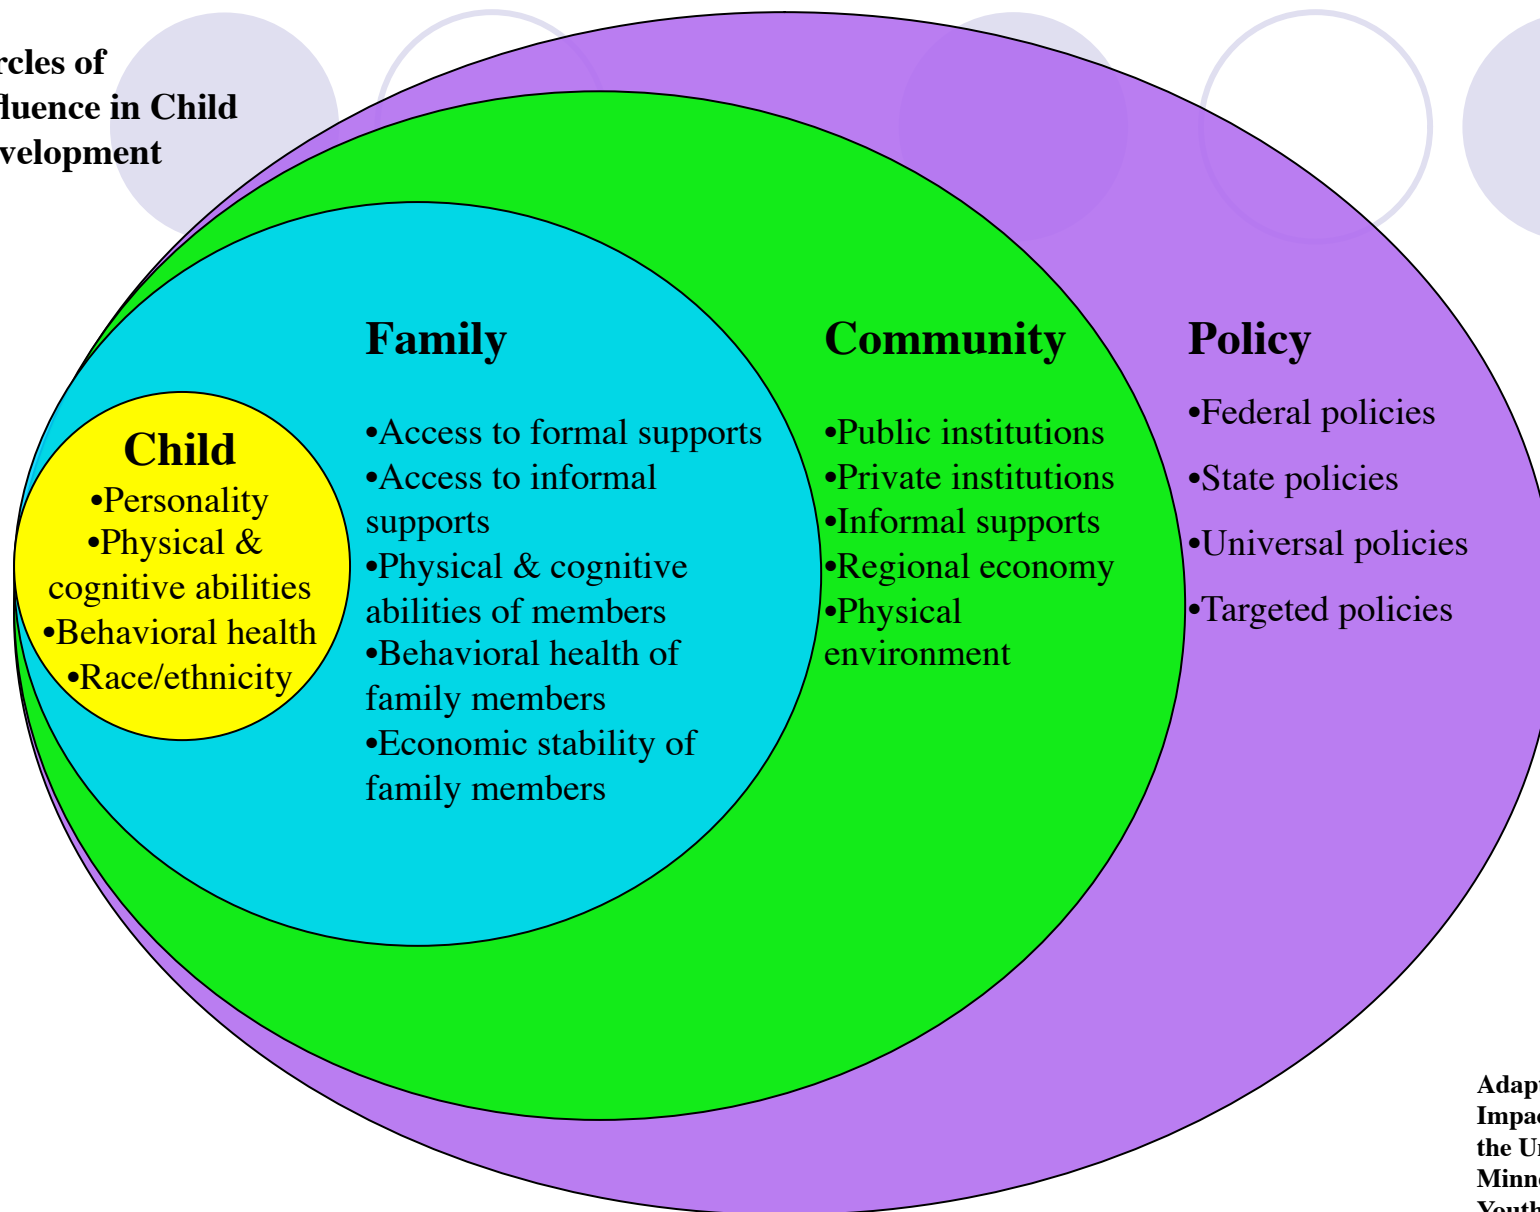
rcles of
luence in Child
velopment

Child
•Personality
•Physical & cognitive abilities
•Behavioral health
•Race/ethnicity

Family
•Access to formal supports
•Access to informal supports
•Physical & cognitive abilities of members
•Behavioral health of family members
•Economic stability of family members

Community
•Public institutions
•Private institutions
•Informal supports
•Regional economy
•Physical environment

Policy
•Federal policies
•State policies
•Universal policies
•Targeted policies

Adap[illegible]
Impa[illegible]
the U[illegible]
Minn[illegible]
Youth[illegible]